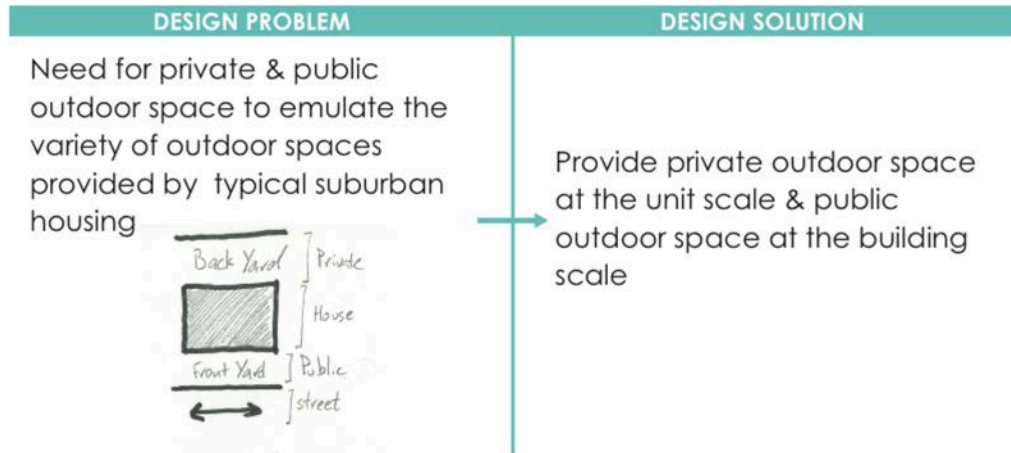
DESIGN PROBLEM

DESIGN SOLUTION

Need for private & public outdoor space to emulate the variety of outdoor spaces provided by typical suburban housing

Back Yard

Private

House

Front Yard

Public

street

Provide private outdoor space at the unit scale & public outdoor space at the building scale